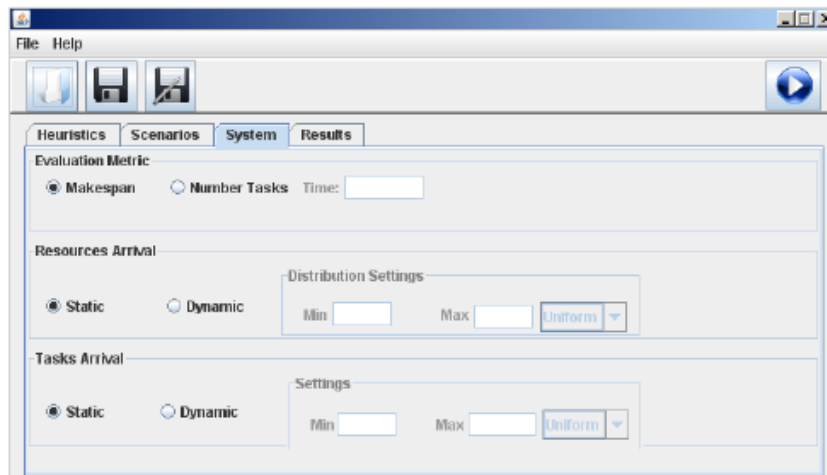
File Help

Heuristics | Scenarios | System | Results

Evaluation Metric

Makespan Number Tasks Time:

Resources Arrival

Distribution Settings

Static Dynamic

Min Max Uniform

Tasks Arrival

Settings

Static Dynamic

Min Max Uniform